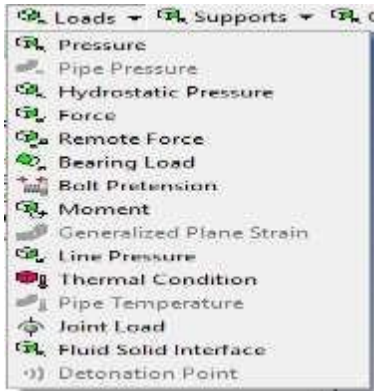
Loads ▾ Supports ▾

Pressure
Pipe Pressure
Hydrostatic Pressure
Force
Remote Force
Bearing Load
Bolt Pretension
Moment
Generalized Plane Strain
Line Pressure
Thermal Condition
Pipe Temperature
Joint Load
Fluid Solid Interface
Detonation Point